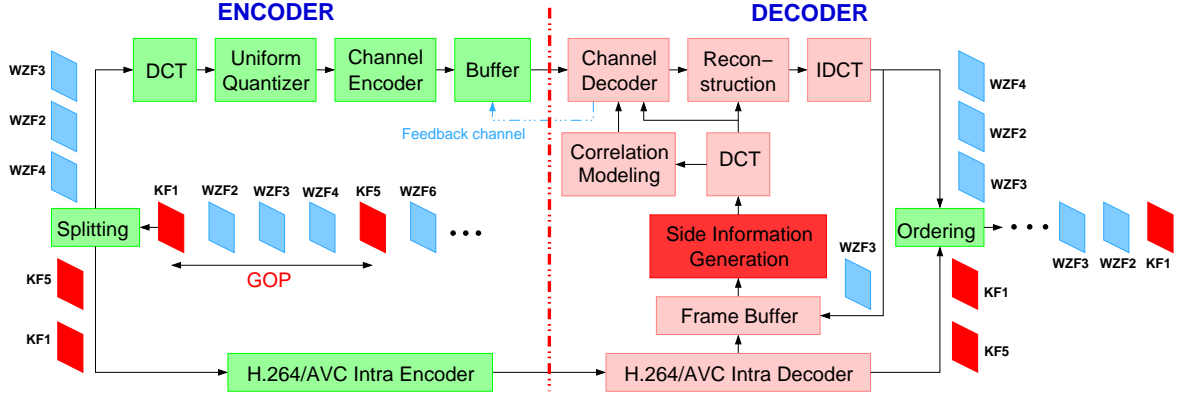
ENCODER

DECODER

WZF3

WZF2

WZF4

DCT

Uniform Quantizer

Channel Encoder

Buffer

Feedback channel

Channel Decoder

Reconstruction

IDCT

WZF4

WZF2

WZF3

Correlation Modeling

DCT

Side Information Generation

Splitting

KF1 WZF2 WZF3 WZF4 KF5 WZF6 ...

GOP

KF5

KF1

WZF3

Frame Buffer

Ordering

... WZF3 WZF2 KF1

KF1

KF5

H.264/AVC Intra Encoder

H.264/AVC Intra Decoder